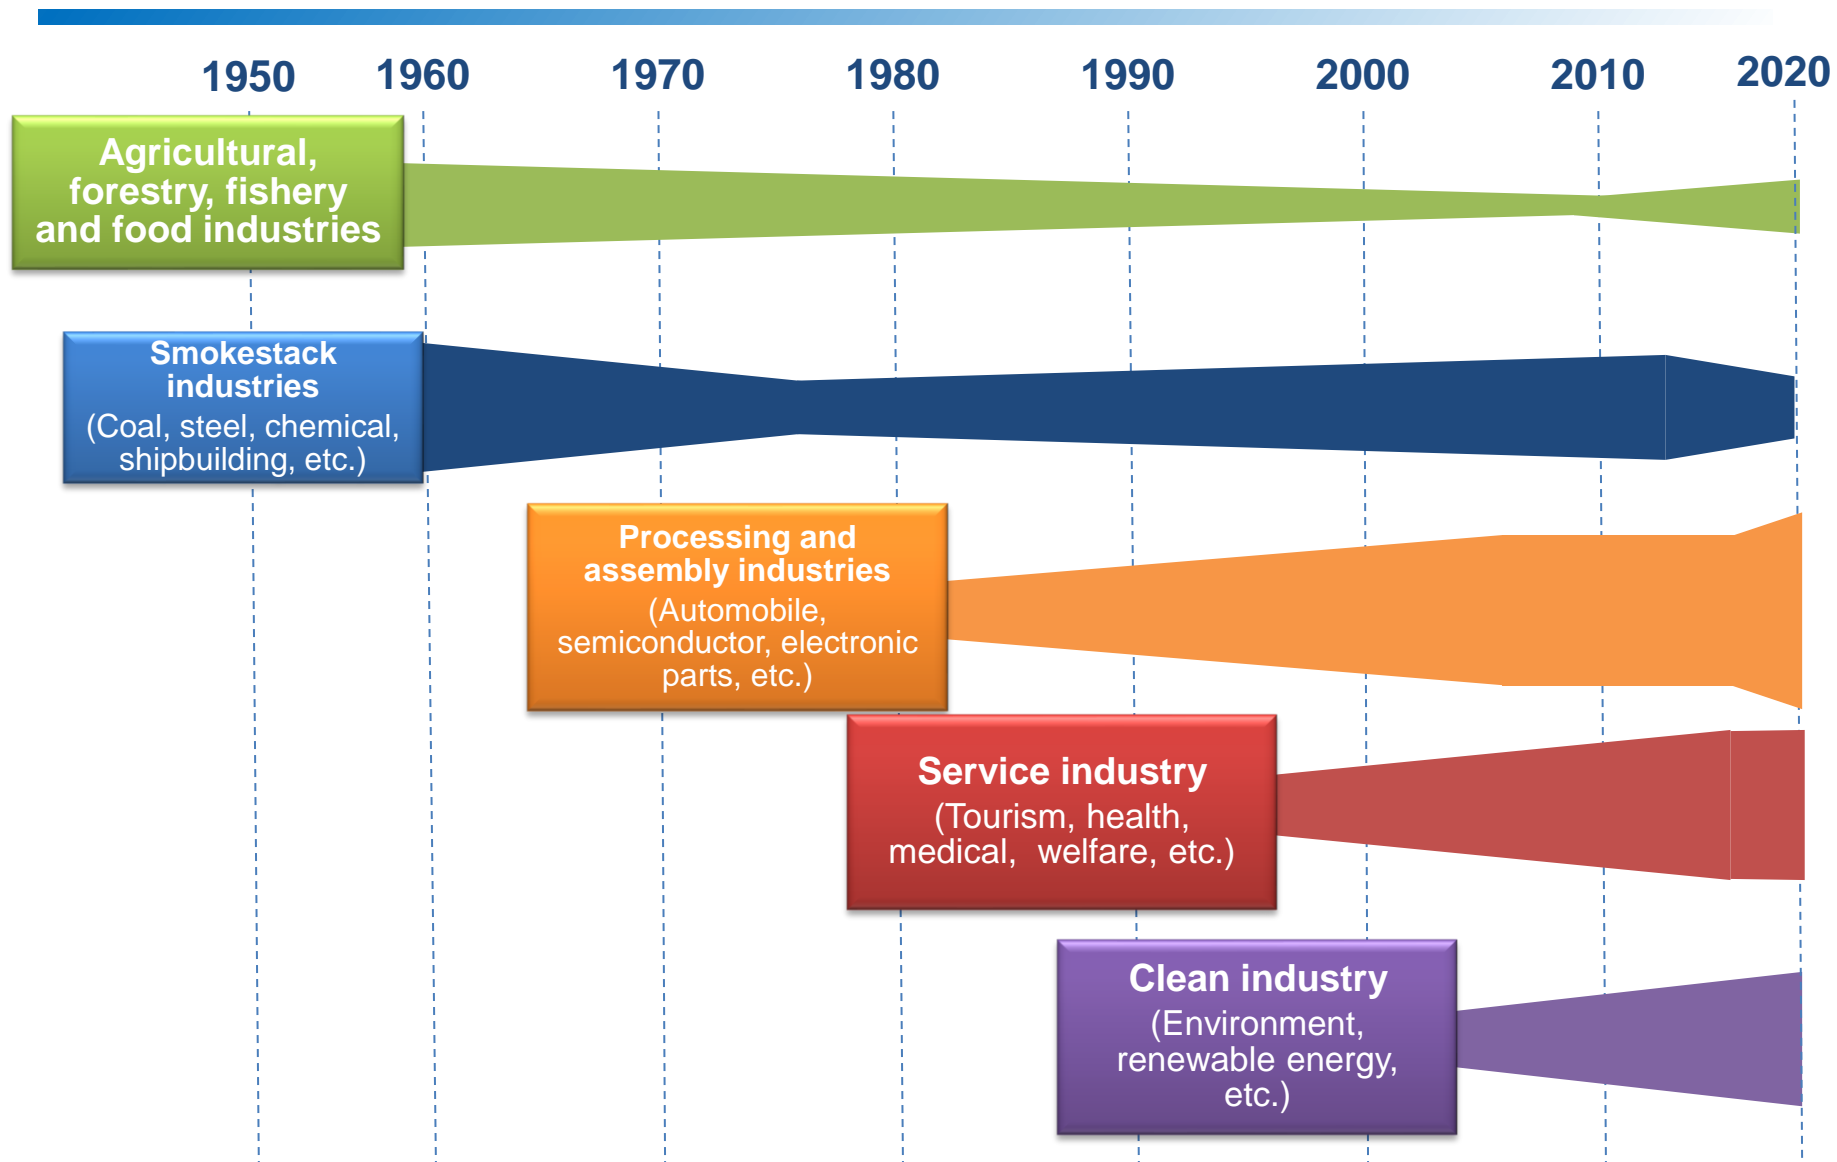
1950 1960 1970 1980 1990 2000 2010 2020

Agricultural, forestry, fishery and food industries

Smokestack industries
(Coal, steel, chemical, shipbuilding, etc.)

Processing and assembly industries
(Automobile, semiconductor, electronic parts, etc.)

Service industry
(Tourism, health, medical, welfare, etc.)

Clean industry
(Environment, renewable energy, etc.)